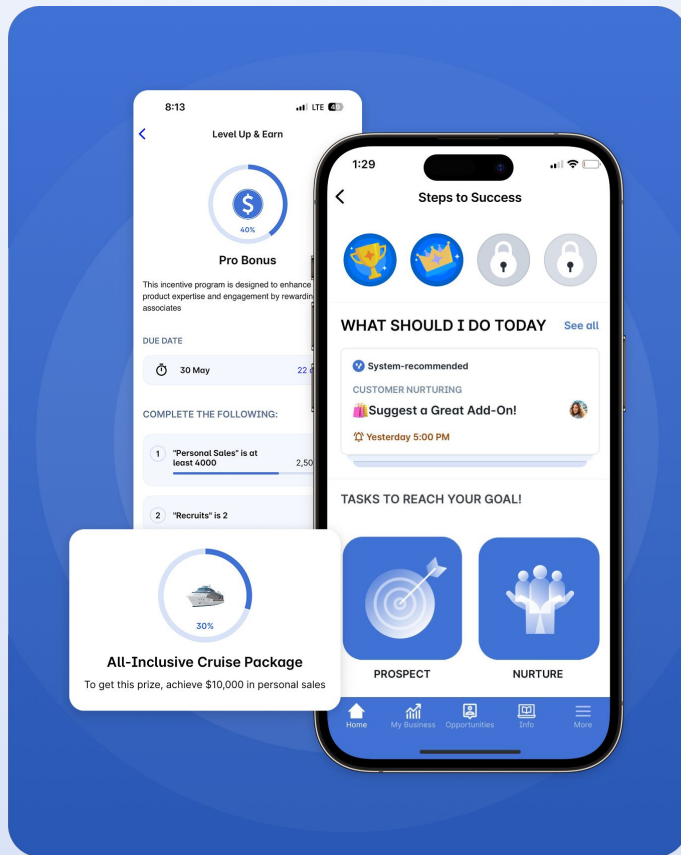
8:13

LTE 49

Level Up & Earn

$

40%

Pro Bonus

This incentive program is designed to enhance product expertise and engagement by rewarding associates

DUE DATE

30 May

22 d

COMPLETE THE FOLLOWING:

1 "Personal Sales" is at least 4000

2,50

2 "Recruits" is 2

30%

All-Inclusive Cruise Package

To get this prize, achieve $10,000 in personal sales

1:29

Steps to Success

WHAT SHOULD I DO TODAY

See all

System-recommended

CUSTOMER NURTURING

Suggest a Great Add-On!

Yesterday 5:00 PM

TASKS TO REACH YOUR GOAL!

PROSPECT

NURTURE

Home

My Business

Opportunities

Info

More